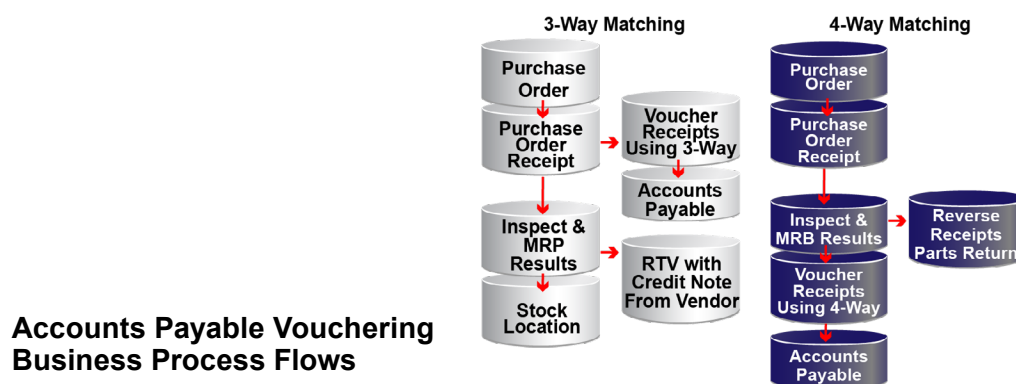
3-Way Matching

Purchase Order

Purchase Order Receipt

Voucher Receipts Using 3-Way

Accounts Payable

Inspect & MRP Results

RTV with Credit Note From Vendor

Stock Location

4-Way Matching

Purchase Order

Purchase Order Receipt

Inspect & MRB Results

Reverse Receipts Parts Return

Voucher Receipts Using 4-Way

Accounts Payable

Accounts Payable Vouchering Business Process Flows